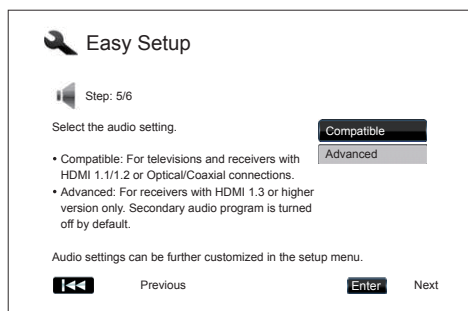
Easy Setup

Step: 5/6

Select the audio setting.

Compatible
Advanced

• Compatible: For televisions and receivers with HDMI 1.1/1.2 or Optical/Coaxial connections.
• Advanced: For receivers with HDMI 1.3 or higher version only. Secondary audio program is turned off by default.

Audio settings can be further customized in the setup menu.

Previous

Enter Next